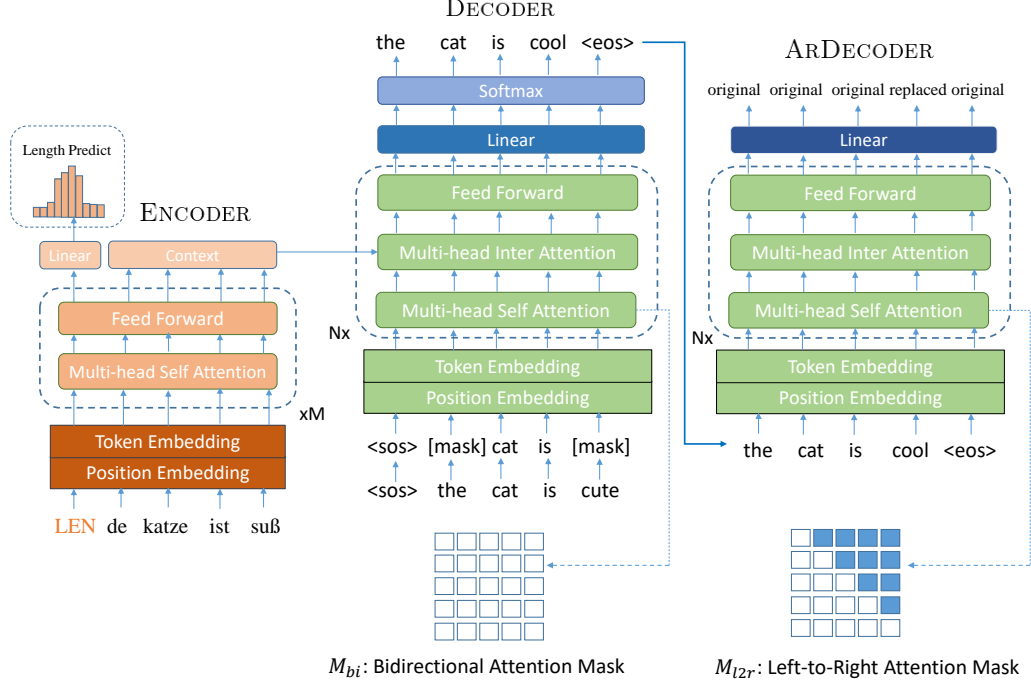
Decoder

the cat is cool <eos>

Softmax

Linear

Feed Forward

Multi-head Inter Attention

Multi-head Self Attention

Nx

Token Embedding

Position Embedding

<sos> [mask] cat is [mask]

<sos> the cat is cute

Length Predict

Encoder

Linear

Context

Feed Forward

Multi-head Self Attention

xM

Token Embedding

Position Embedding

LEN de katze ist suß

ArDecoder

original original original replaced original

Linear

Feed Forward

Multi-head Inter Attention

Multi-head Self Attention

Nx

Token Embedding

Position Embedding

the cat is cool <eos>

$M_{bi}$: Bidirectional Attention Mask

$M_{l2r}$: Left-to-Right Attention Mask